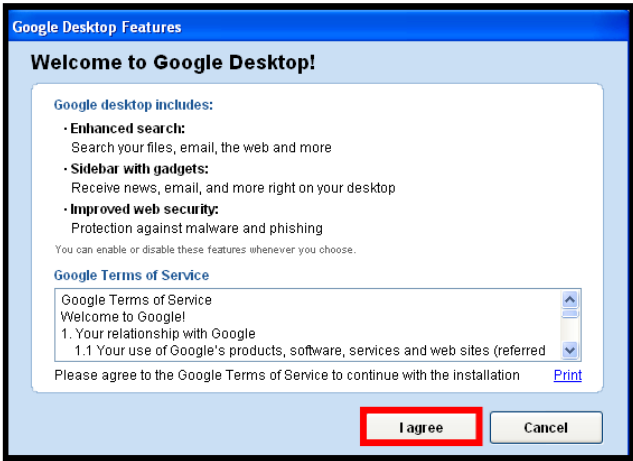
Google Desktop Features

Welcome to Google Desktop!

Google desktop includes:

• Enhanced search:
Search your files, email, the web and more

• Sidebar with gadgets:
Receive news, email, and more right on your desktop

• Improved web security:
Protection against malware and phishing

You can enable or disable these features whenever you choose.

Google Terms of Service

Google Terms of Service
Welcome to Google!
1. Your relationship with Google
1.1 Your use of Google's products, software, services and web sites (referred

Please agree to the Google Terms of Service to continue with the installation Print

I agree Cancel